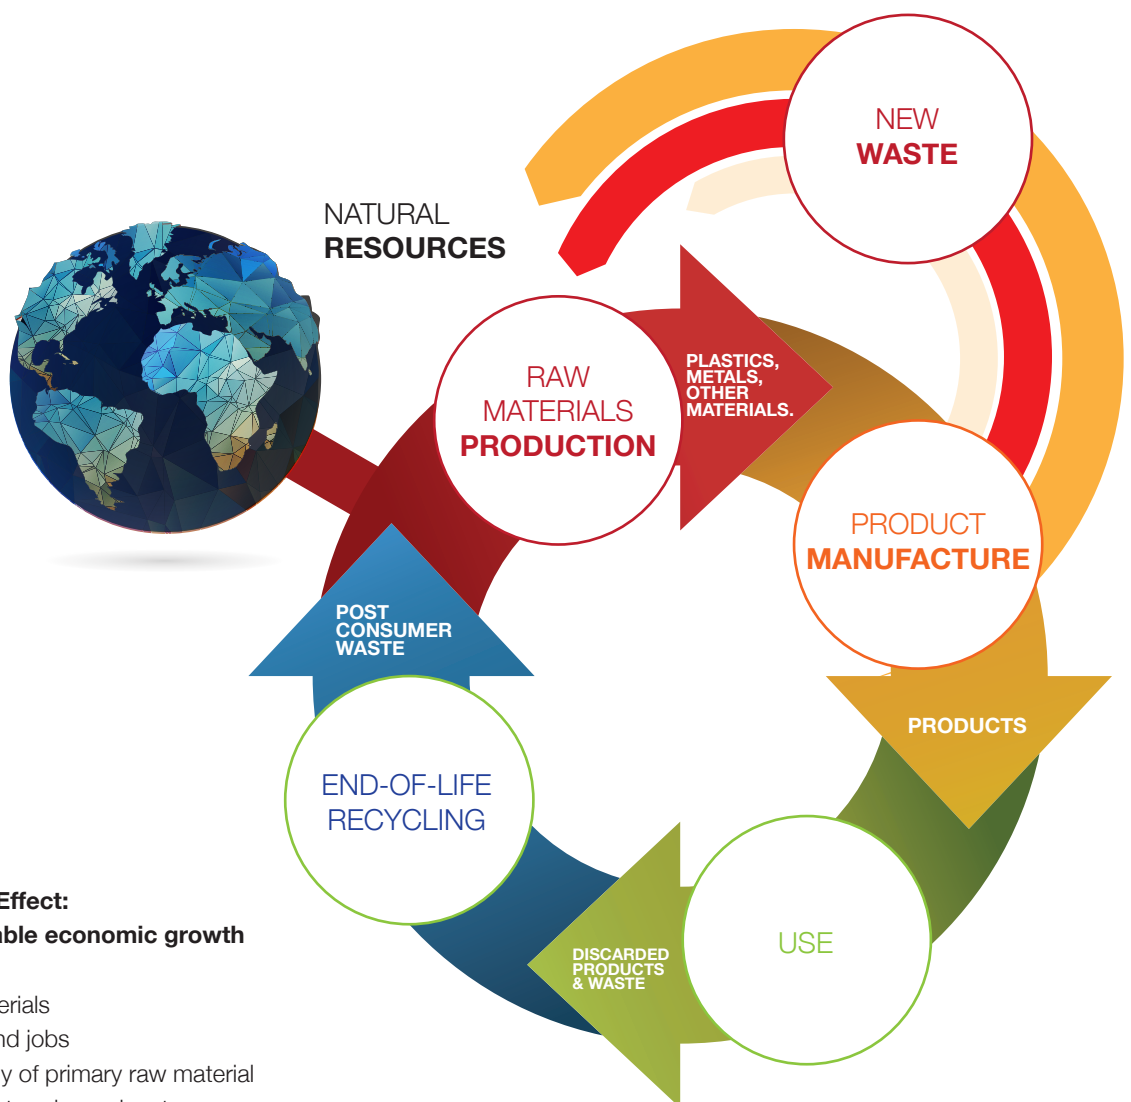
NEW
WASTE

NATURAL
RESOURCES

RAW
MATERIALS
PRODUCTION

PLASTICS,
METALS,
OTHER
MATERIALS.

PRODUCT
MANUFACTURE

PRODUCTS

USE

DISCARDED
PRODUCTS
& WASTE

END-OF-LIFE
RECYCLING

POST
CONSUMER
WASTE

Effect:
able economic growth

erials
nd jobs
y of primary raw material
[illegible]